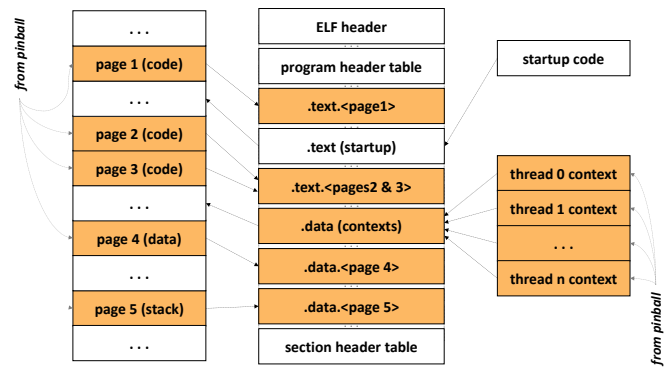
from pinball

. . .
page 1 (code)
. . .
page 2 (code)
page 3 (code)
. . .
page 4 (data)
. . .
page 5 (stack)
. . .

ELF header
program header table
.text.<page1>
.text (startup)
.text.<pages2 & 3>
.data (contexts)
.data.<page 4>
.data.<page 5>
section header table

startup code

thread 0 context
thread 1 context
. . .
thread n context

from pinball